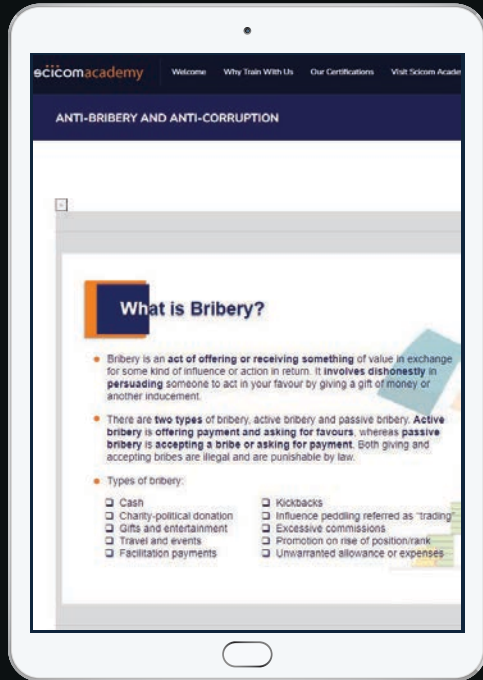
scicomacademy Welcome Why Train With Us Our Certifications Visit Scicom Acade

ANTI-BRIBERY AND ANTI-CORRUPTION

What is Bribery?

• Bribery is an act of offering or receiving something of value in exchange for some kind of influence or action in return. It involves dishonestly in persuading someone to act in your favour by giving a gift of money or another inducement.

• There are two types of bribery, active bribery and passive bribery. Active bribery is offering payment and asking for favours, whereas passive bribery is accepting a bribe or asking for payment. Both giving and accepting bribes are illegal and are punishable by law.

• Types of bribery:

❑ Cash
❑ Charity-political donation
❑ Gifts and entertainment
❑ Travel and events
❑ Facilitation payments

❑ Kickbacks
❑ Influence peddling referred as "trading"
❑ Excessive commissions
❑ Promotion on rise of position/rank
❑ Unwarranted allowance or expenses